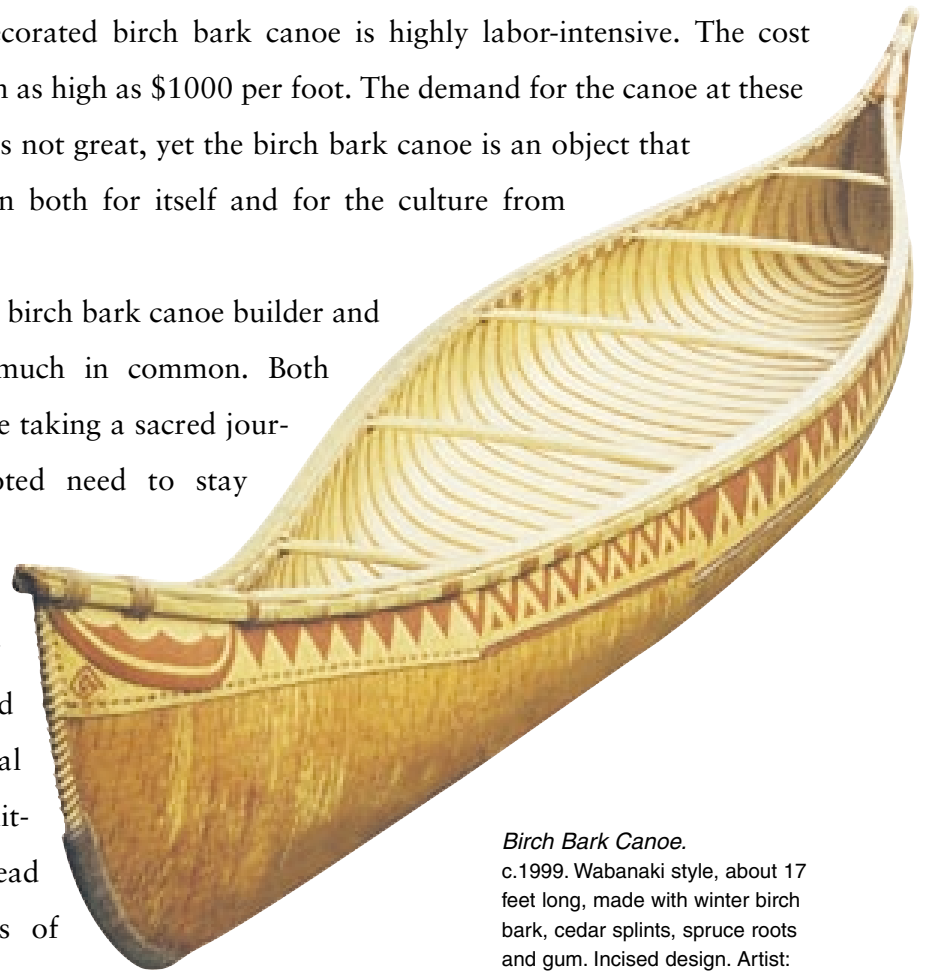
corated birch bark canoe is highly labor-intensive. The cost n as high as \$1000 per foot. The demand for the canoe at these s not great, yet the birch bark canoe is an object that n both for itself and for the culture from

birch bark canoe builder and much in common. Both e taking a sacred journoted need to stay

d al it- ead s of

*Birch Bark Canoe.*
c.1999. Wabanaki style, about 17 feet long, made with winter birch bark, cedar splints, spruce roots and gum. Incised design. Artist: